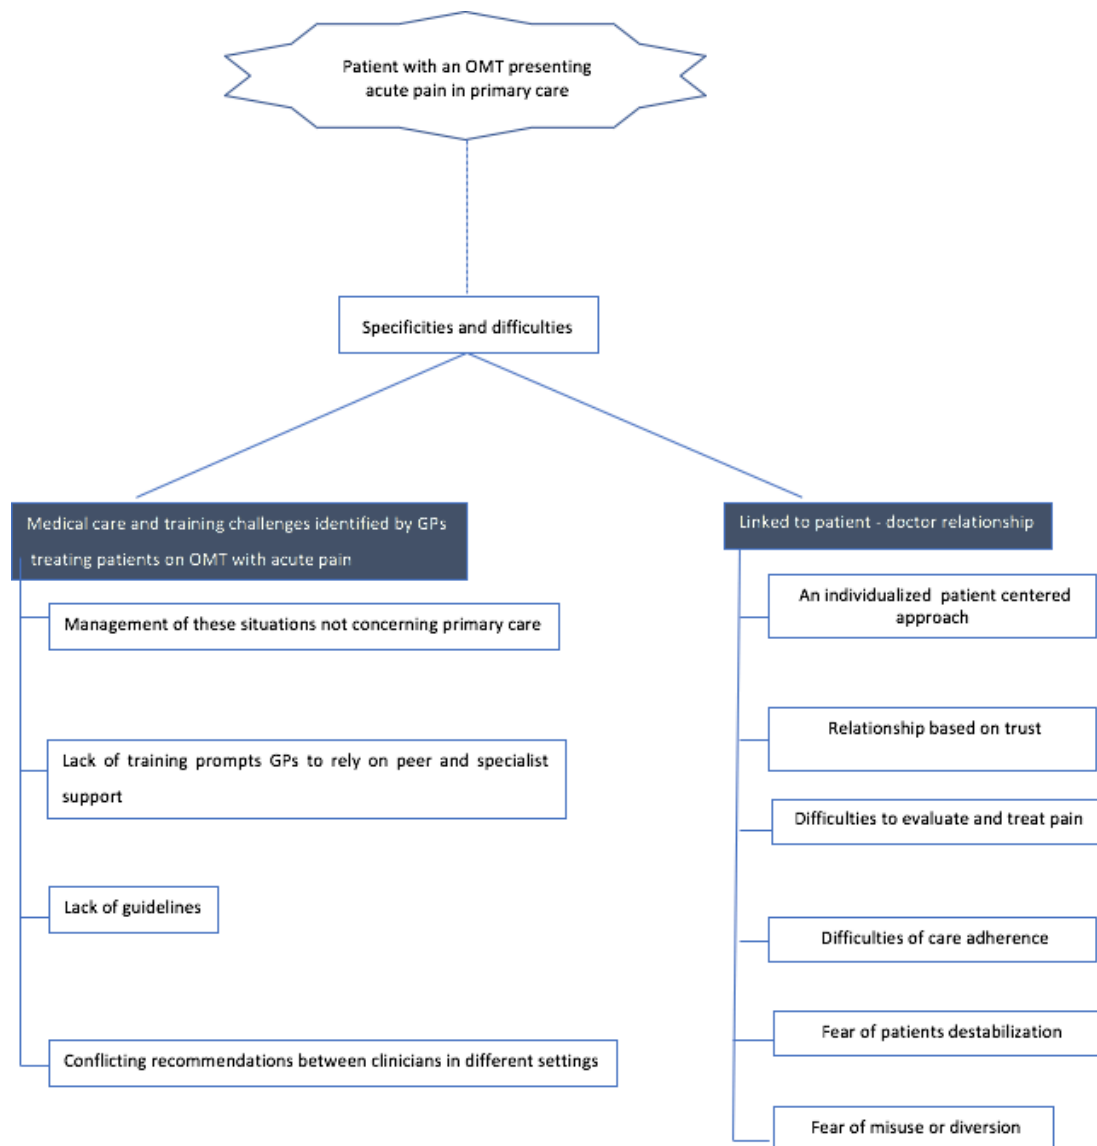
Patient with an OMT presenting acute pain in primary care

Specificities and difficulties

Medical care and training challenges identified by GPs treating patients on OMT with acute pain

Management of these situations not concerning primary care

Lack of training prompts GPs to rely on peer and specialist support

Lack of guidelines

Conflicting recommendations between clinicians in different settings

Linked to patient - doctor relationship

An individualized patient centered approach

Relationship based on trust

Difficulties to evaluate and treat pain

Difficulties of care adherence

Fear of patients destabilization

Fear of misuse or diversion